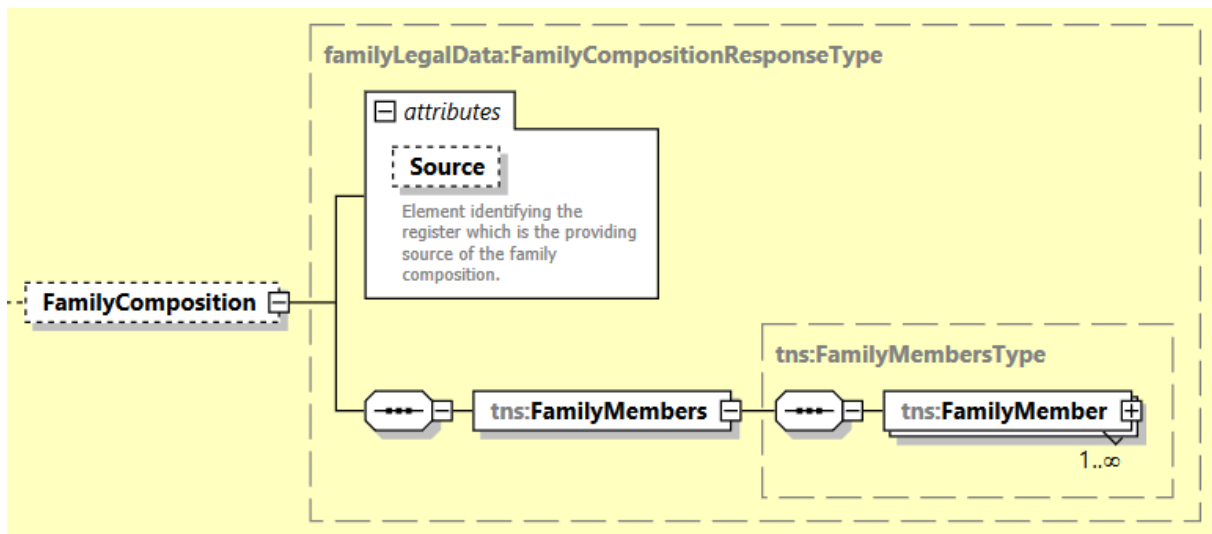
familyLegalData:FamilyCompositionResponseType

attributes

Source

Element identifying the register which is the providing source of the family composition.

FamilyComposition

tns:FamilyMembers

tns:FamilyMembersType

tns:FamilyMember

1..∞